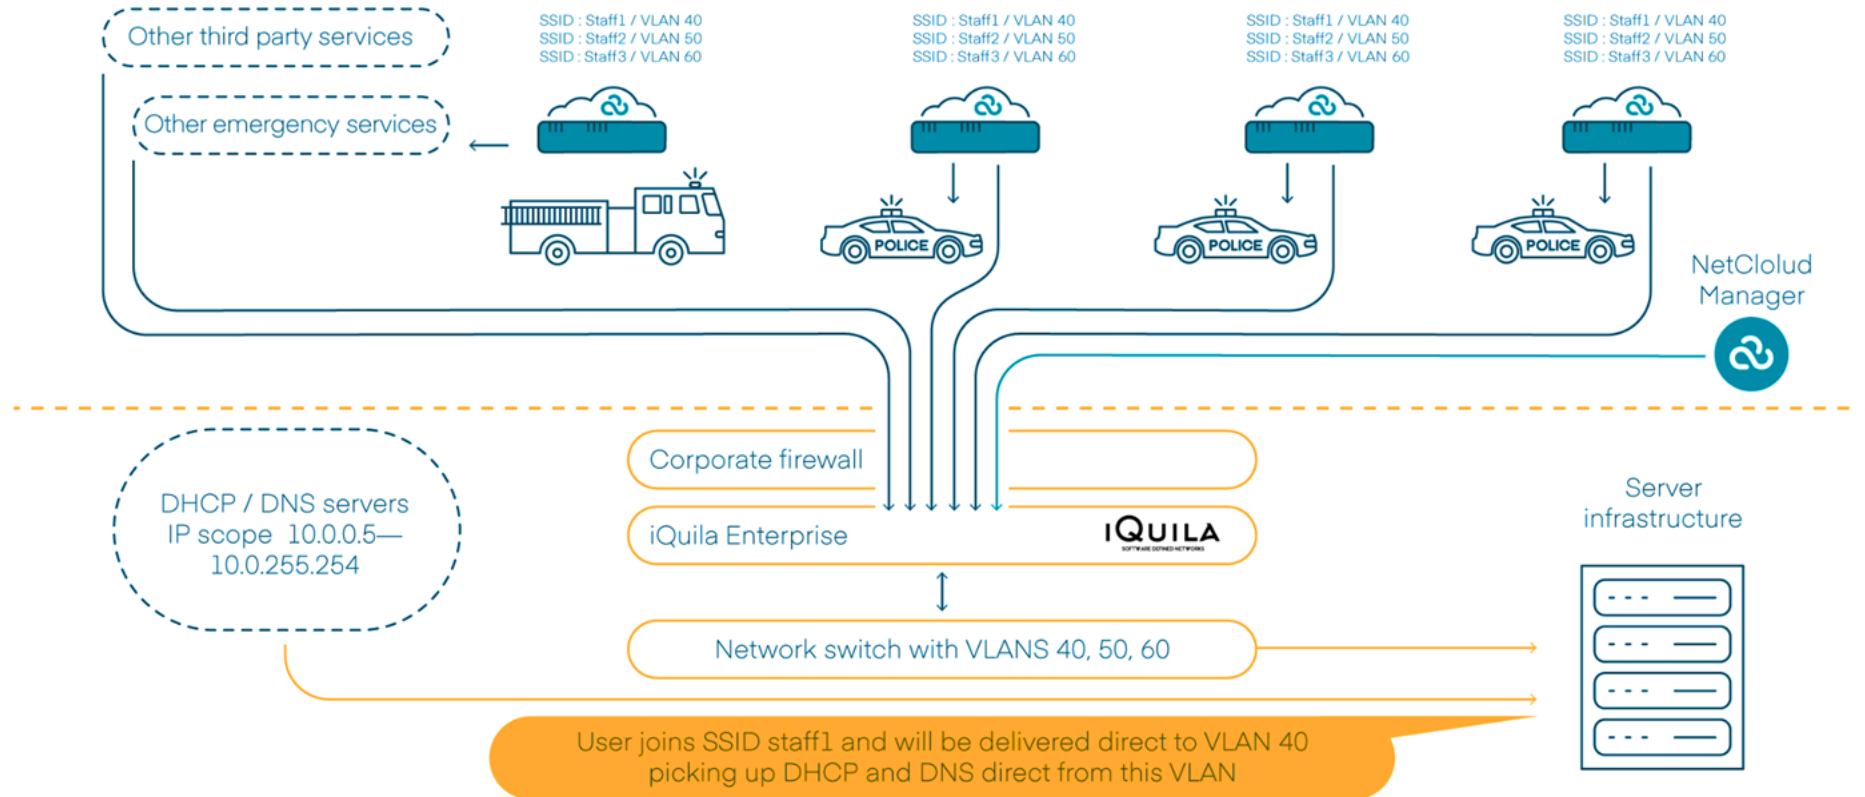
Other third party services

Other emergency services

SSID : Staff1 / VLAN 40
SSID : Staff2 / VLAN 50
SSID : Staff3 / VLAN 60

SSID : Staff1 / VLAN 40
SSID : Staff2 / VLAN 50
SSID : Staff3 / VLAN 60

SSID : Staff1 / VLAN 40
SSID : Staff2 / VLAN 50
SSID : Staff3 / VLAN 60

SSID : Staff1 / VLAN 40
SSID : Staff2 / VLAN 50
SSID : Staff3 / VLAN 60

POLICE

POLICE

POLICE

NetClolud Manager

DHCP / DNS servers
IP scope 10.0.0.5—
10.0.255.254

Corporate firewall

iQuila Enterprise

IQUILA
SOFTWARE DEFINED NETWORKS

Server infrastructure

Network switch with VLANS 40, 50, 60

User joins SSID staff1 and will be delivered direct to VLAN 40 picking up DHCP and DNS direct from this VLAN